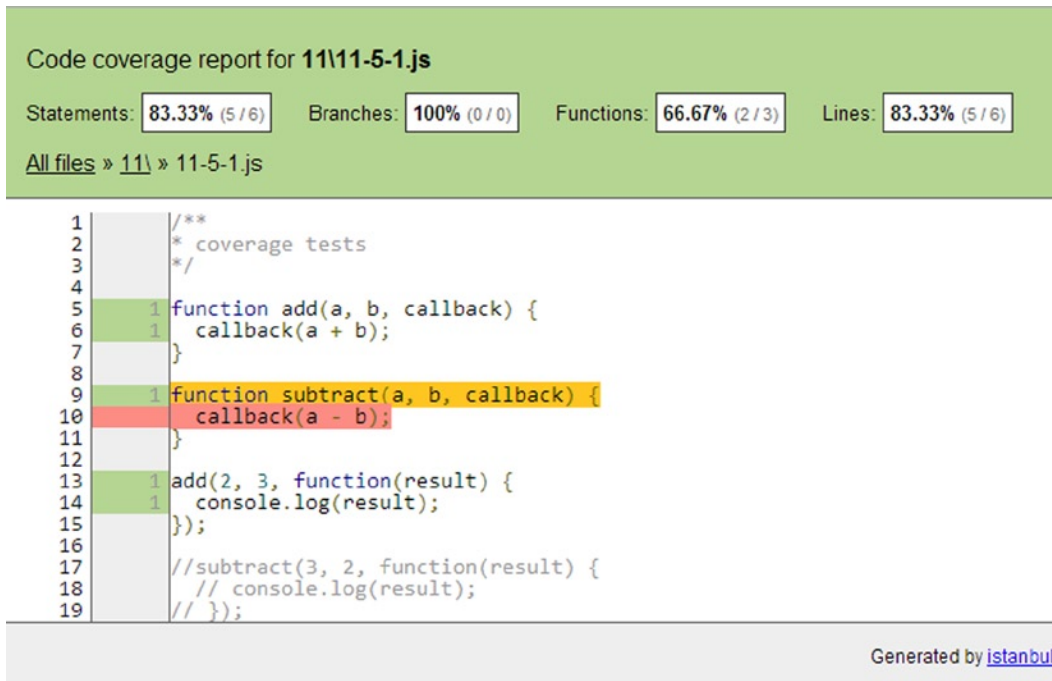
Code coverage report for **11\11-5-1.js**

Statements: **83.33%** (5 / 6) Branches: **100%** (0 / 0) Functions: **66.67%** (2 / 3) Lines: **83.33%** (5 / 6)

All files » 11\ » 11-5-1.js

| Line | Hits | Code |
|---|---|---|
| 1 | | /** |
| 2 | | * coverage tests |
| 3 | | */ |
| 4 | | |
| 5 | 1 | function add(a, b, callback) { |
| 6 | 1 | callback(a + b); |
| 7 | | } |
| 8 | | |
| 9 | 1 | function subtract(a, b, callback) { |
| 10 | | callback(a - b); |
| 11 | | } |
| 12 | | |
| 13 | 1 | add(2, 3, function(result) { |
| 14 | 1 | console.log(result); |
| 15 | | }); |
| 16 | | |
| 17 | | //subtract(3, 2, function(result) { |
| 18 | | // console.log(result); |
| 19 | | // }); |

Generated by istanbul